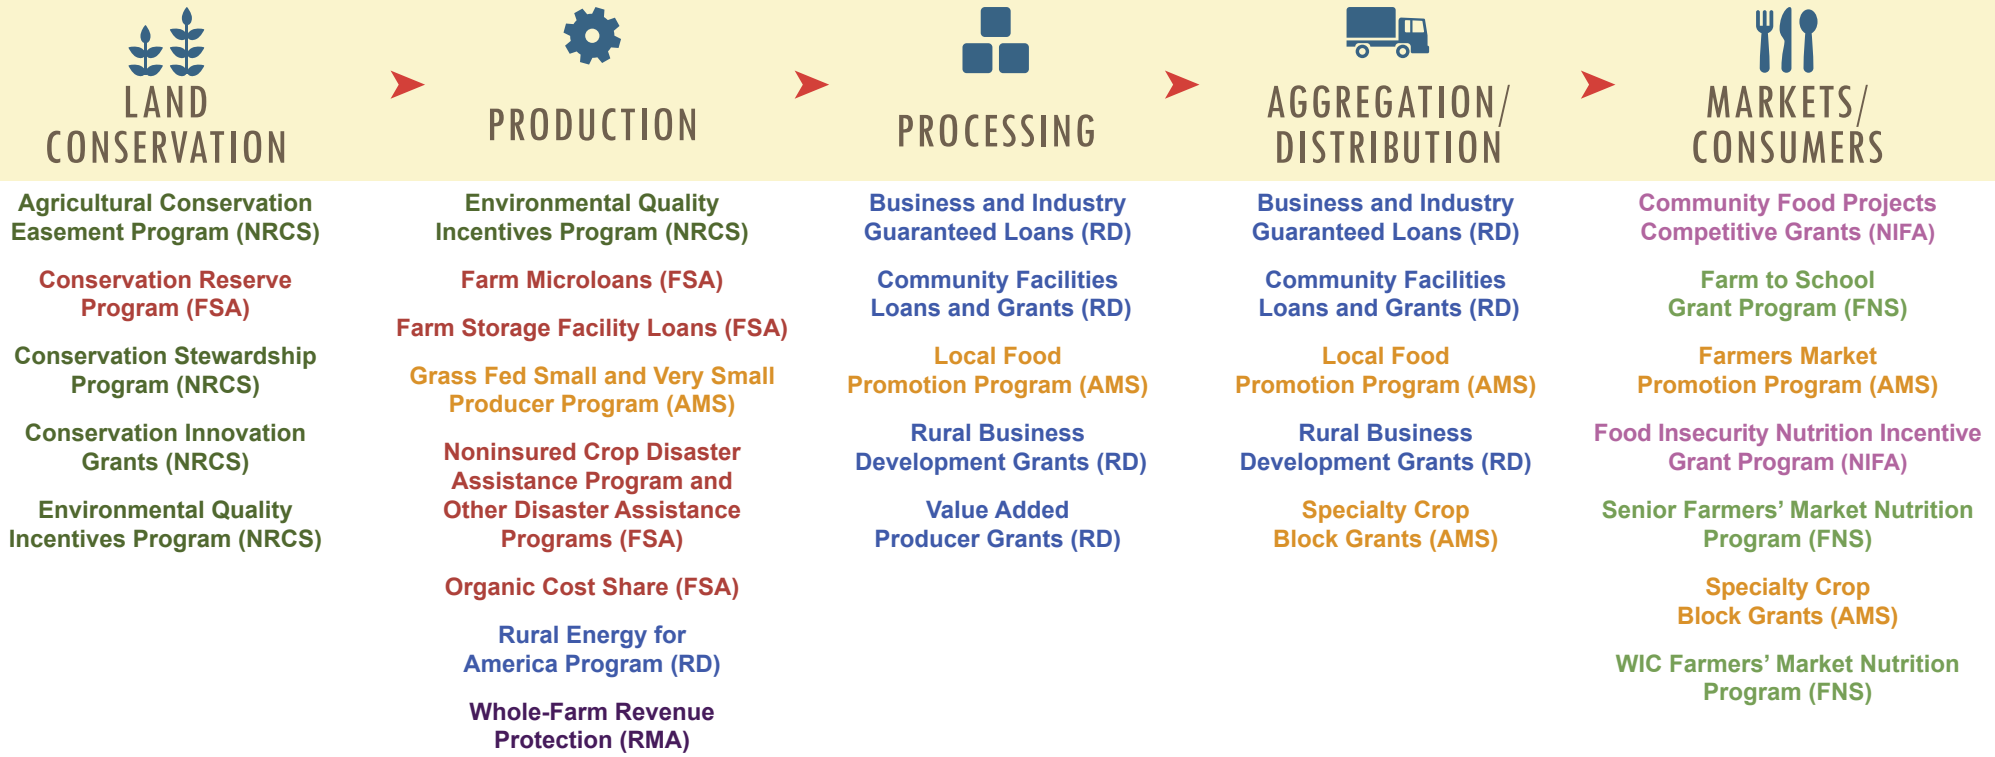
LAND CONSERVATION

Agricultural Conservation Easement Program (NRCS)

Conservation Reserve Program (FSA)

Conservation Stewardship Program (NRCS)

Conservation Innovation Grants (NRCS)

Environmental Quality Incentives Program (NRCS)

PRODUCTION

Environmental Quality Incentives Program (NRCS)

Farm Microloans (FSA)

Farm Storage Facility Loans (FSA)

Grass Fed Small and Very Small Producer Program (AMS)

Noninsured Crop Disaster Assistance Program and Other Disaster Assistance Programs (FSA)

Organic Cost Share (FSA)

Rural Energy for America Program (RD)

Whole-Farm Revenue Protection (RMA)

PROCESSING

Business and Industry Guaranteed Loans (RD)

Community Facilities Loans and Grants (RD)

Local Food Promotion Program (AMS)

Rural Business Development Grants (RD)

Value Added Producer Grants (RD)

AGGREGATION/ DISTRIBUTION

Business and Industry Guaranteed Loans (RD)

Community Facilities Loans and Grants (RD)

Local Food Promotion Program (AMS)

Rural Business Development Grants (RD)

Specialty Crop Block Grants (AMS)

MARKETS/ CONSUMERS

Community Food Projects Competitive Grants (NIFA)

Farm to School Grant Program (FNS)

Farmers Market Promotion Program (AMS)

Food Insecurity Nutrition Incentive Grant Program (NIFA)

Senior Farmers' Market Nutrition Program (FNS)

Specialty Crop Block Grants (AMS)

WIC Farmers' Market Nutrition Program (FNS)